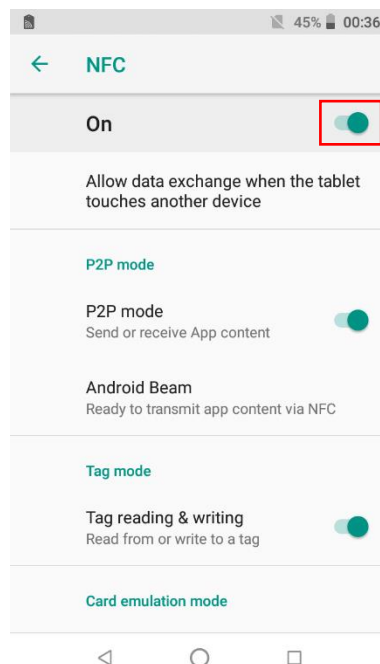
45% 00:36

NFC

On

Allow data exchange when the tablet touches another device

P2P mode

P2P mode
Send or receive App content

Android Beam
Ready to transmit app content via NFC

Tag mode

Tag reading & writing
Read from or write to a tag

Card emulation mode